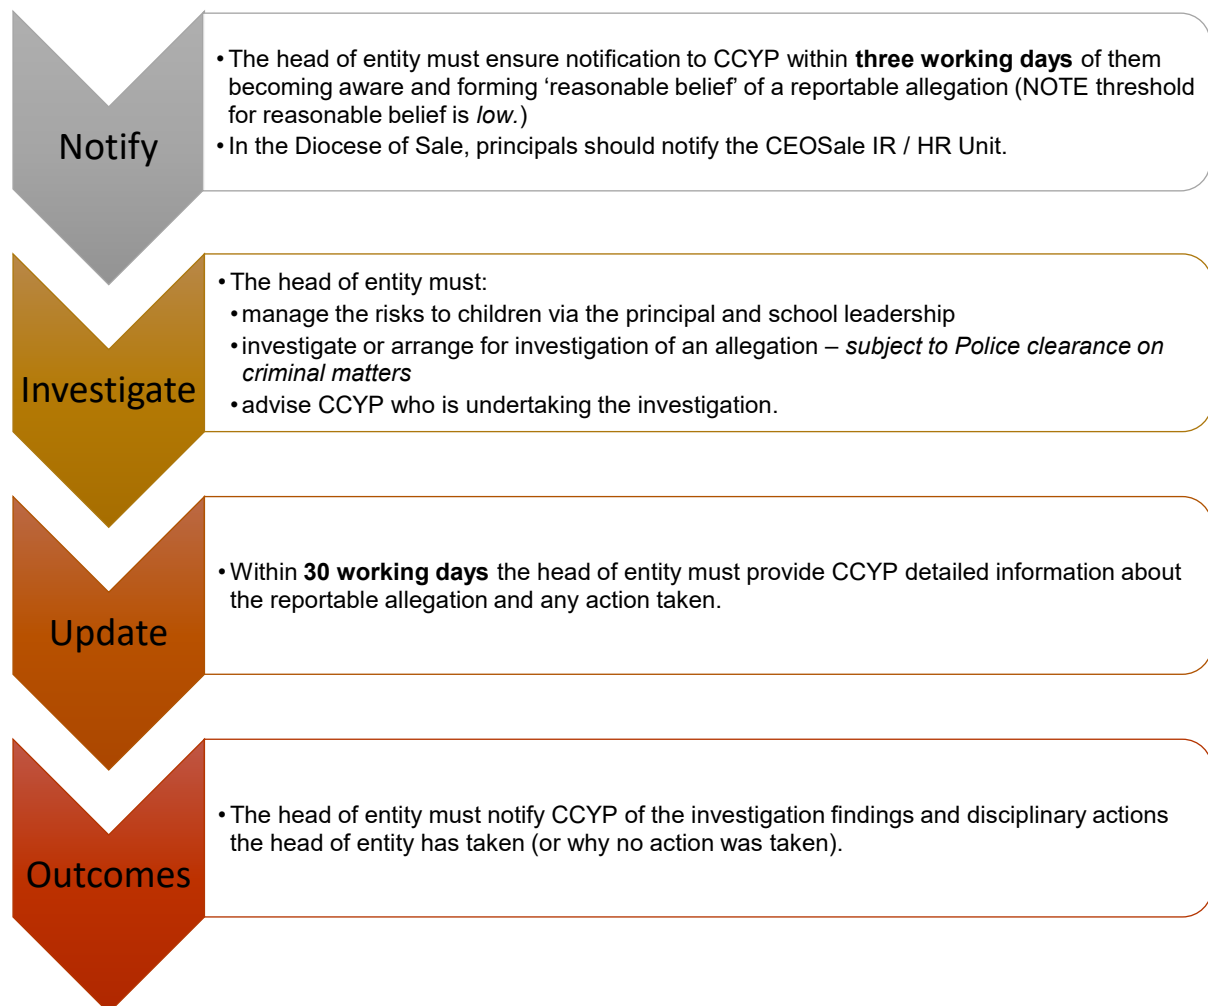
Notify

• The head of entity must ensure notification to CCYP within **three working days** of them becoming aware and forming 'reasonable belief' of a reportable allegation (NOTE threshold for reasonable belief is *low.*)
• In the Diocese of Sale, principals should notify the CEOSale IR / HR Unit.

Investigate

• The head of entity must:
• manage the risks to children via the principal and school leadership
• investigate or arrange for investigation of an allegation – *subject to Police clearance on criminal matters*
• advise CCYP who is undertaking the investigation.

Update

• Within **30 working days** the head of entity must provide CCYP detailed information about the reportable allegation and any action taken.

Outcomes

• The head of entity must notify CCYP of the investigation findings and disciplinary actions the head of entity has taken (or why no action was taken).